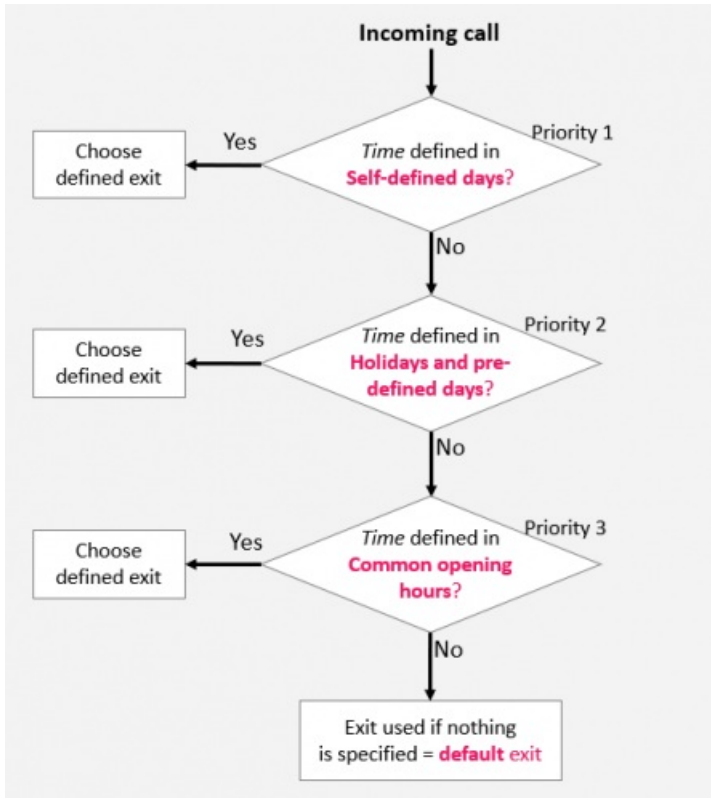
Incoming call

Priority 1

Choose defined exit

Yes

Time defined in Self-defined days?

No

Priority 2

Choose defined exit

Yes

Time defined in Holidays and pre-defined days?

No

Priority 3

Choose defined exit

Yes

Time defined in Common opening hours?

No

Exit used if nothing is specified = default exit